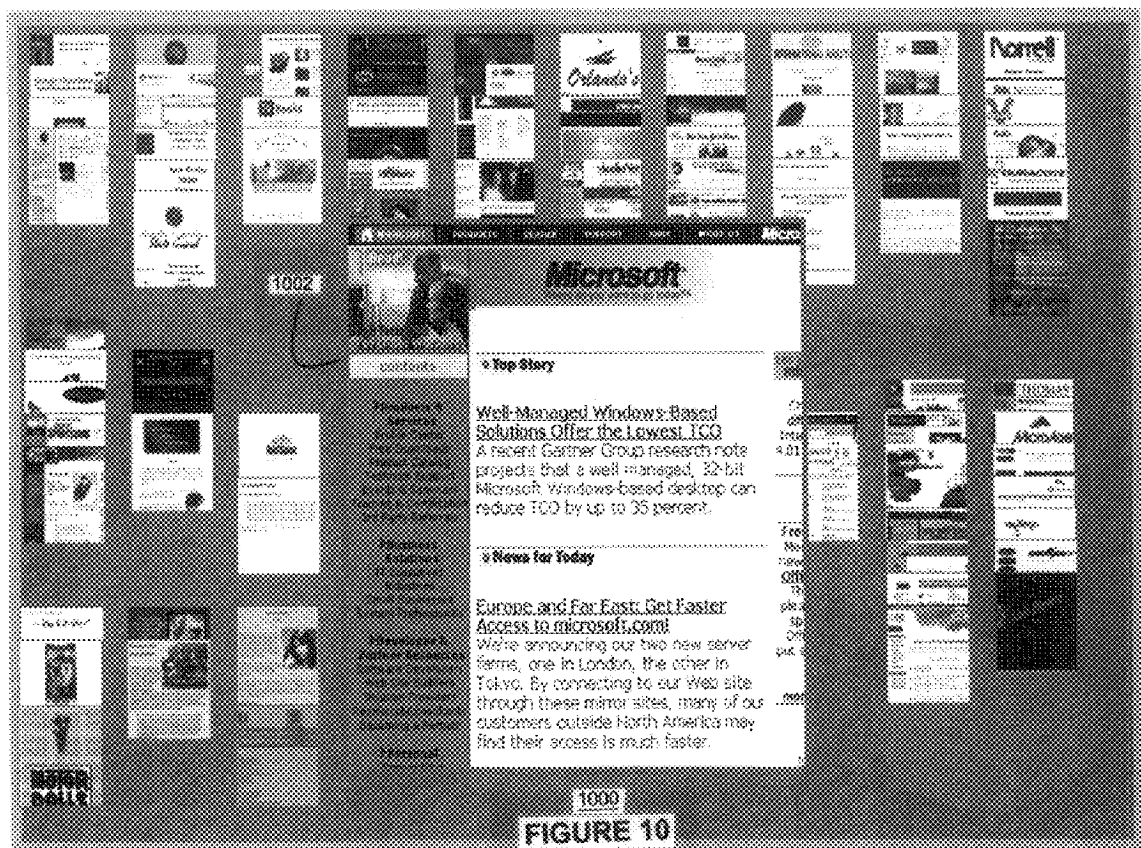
Orlando's

Norrell

1002

Microsoft

Top Story

Well-Managed Windows-Based Solutions Offer the Lowest TCO
A recent Gartner Group research note projects that a well managed, 32-bit Microsoft Windows-based desktop can reduce TCO by up to 35 percent.

News for Today

Europe and Far East: Get Faster Access to microsoft.com!
We're announcing our two new server farms, one in London, the other in Tokyo. By connecting to our Web site through these mirror sites, many of our customers outside North America may find their access is much faster.

1000

FIGURE 10